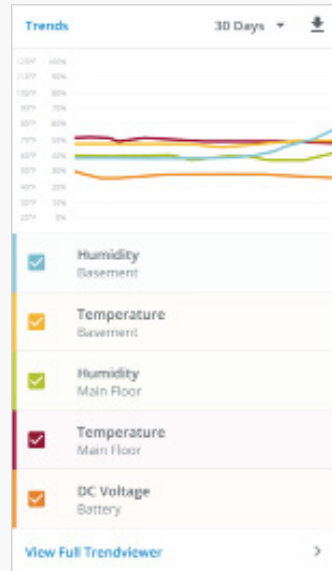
Trends

30 Days

120°F 100%
110°F 90%
100°F 80%
90°F 70%
80°F 60%
70°F 50%
60°F 40%
50°F 30%
40°F 20%
30°F 10%
20°F 0%

Humidity
Basement

Temperature
Basement

Humidity
Main Floor

Temperature
Main Floor

DC Voltage
Battery

View Full Trendviewer